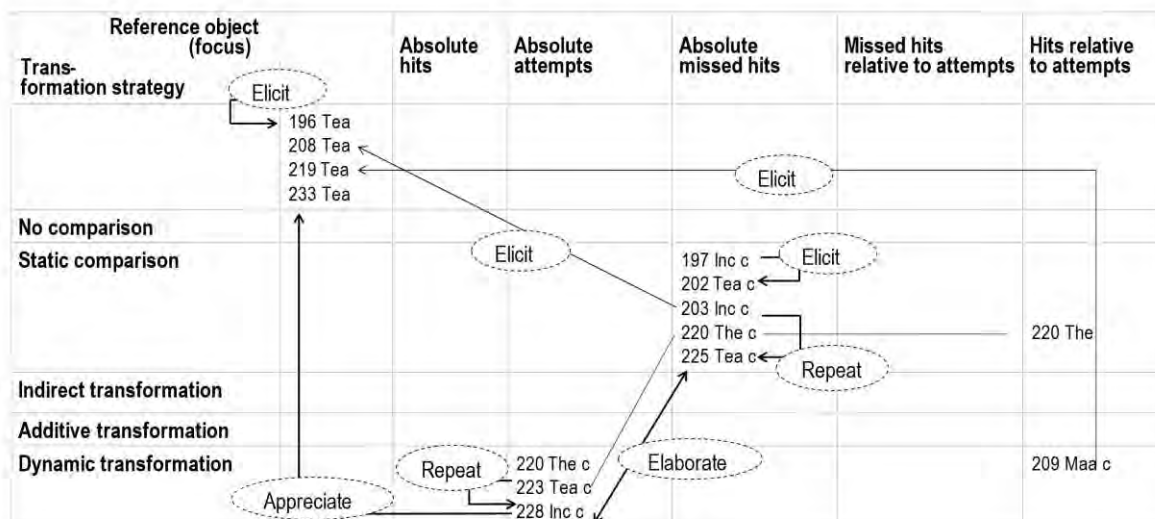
| Reference object (focus) Trans-formation strategy | | Absolute hits | Absolute attempts | Absolute missed hits | Missed hits relative to attempts | Hits relative to attempts |
|---|---|---|---|---|---|---|
| Elicit | 196 Tea 208 Tea 219 Tea 233 Tea | | | Elicit | | |
| No comparison | | | | | | |
| Static comparison | | Elicit | | 197 Inc c Elicit 202 Tea c 203 Inc c 220 The c 225 Tea c Repeat | | 220 The |
| Indirect transformation | | | | | | |
| Additive transformation | | | | | | |
| Dynamic transformation | Appreciate | Repeat | 220 The c 223 Tea c 228 Inc c | Elaborate | | 209 Maa c |